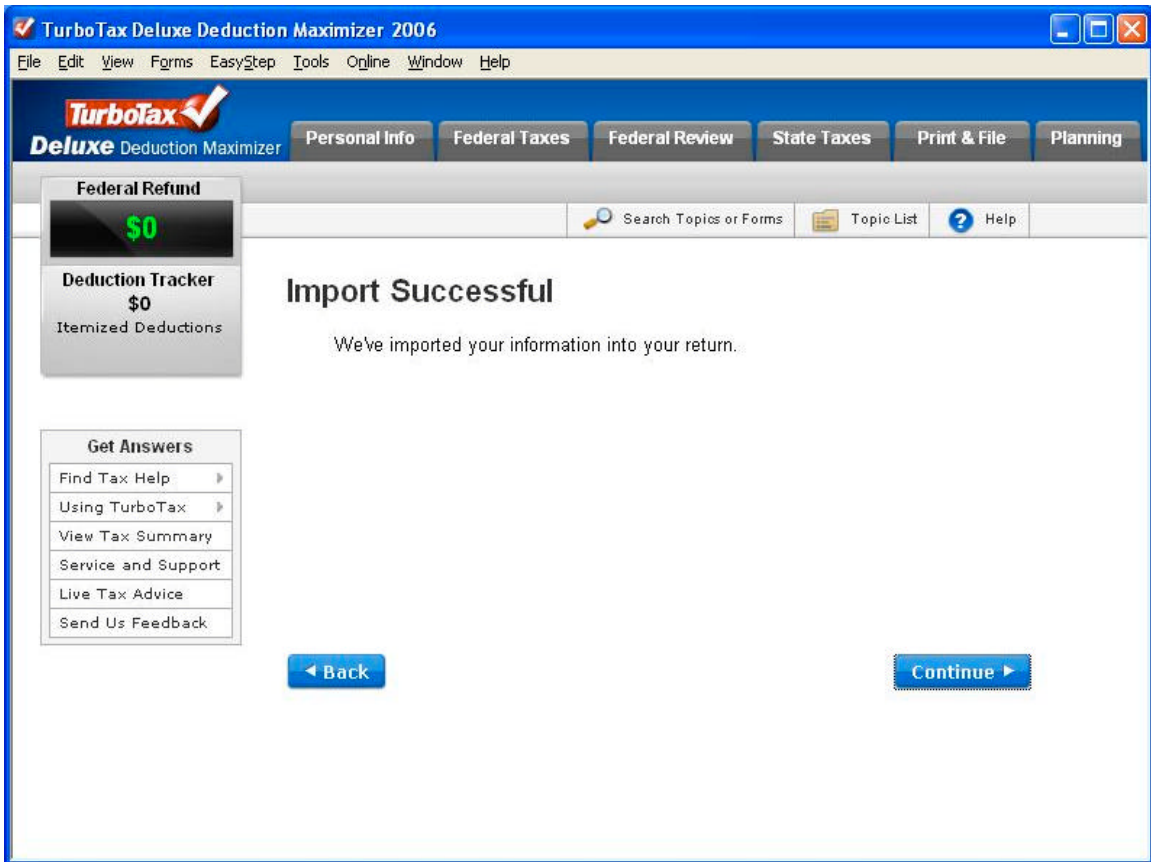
TurboTax Deluxe Deduction Maximizer 2006

File Edit View Forms EasyStep Tools Online Window Help

TurboTax
Deluxe Deduction Maximizer

Personal Info | Federal Taxes | Federal Review | State Taxes | Print & File | Planning

Federal Refund
$0

Search Topics or Forms | Topic List | Help

Deduction Tracker
$0
Itemized Deductions

Import Successful

We've imported your information into your return.

Get Answers
Find Tax Help
Using TurboTax
View Tax Summary
Service and Support
Live Tax Advice
Send Us Feedback

◄ Back

Continue ►